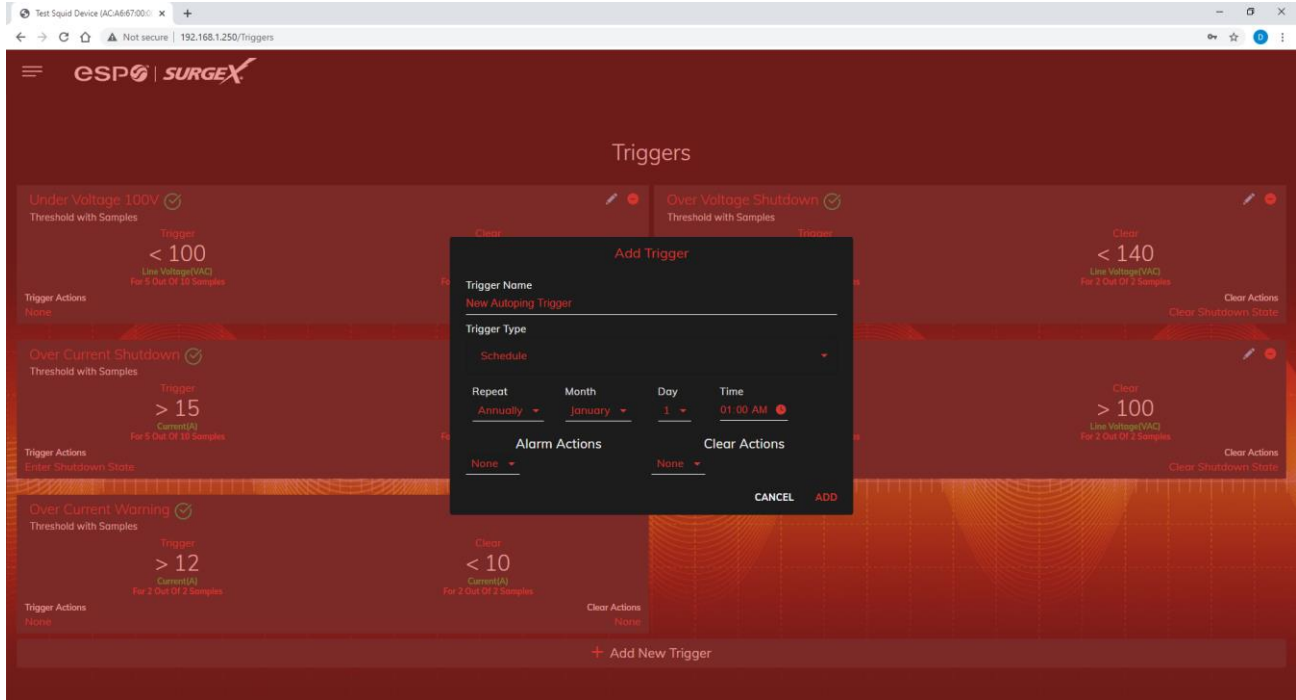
Test Squid Device (AC:A6:67:00:0 ×  +

Not secure | 192.168.1.250/Triggers

espa | SURGEX

Triggers

Under Voltage 100V
Threshold with Samples
Trigger
< 100
Line Voltage(VAC)
For 5 Out Of 10 Samples
Trigger Actions
None

Clear

Over Voltage Shutdown
Threshold with Samples
Trigger
Clear
< 140
Line Voltage(VAC)
For 2 Out Of 2 Samples
Clear Actions
Clear Shutdown State

Over Current Shutdown
Threshold with Samples
Trigger
> 15
Current(A)
For 5 Out Of 10 Samples
Trigger Actions
Enter Shutdown State

Clear
> 100
Line Voltage(VAC)
For 2 Out Of 2 Samples
Clear Actions
Clear Shutdown State

Over Current Warning
Threshold with Samples
Trigger
> 12
Current(A)
For 2 Out Of 2 Samples
Trigger Actions
None
Clear
< 10
Current(A)
For 2 Out Of 2 Samples
Clear Actions
None

Add Trigger
Trigger Name
New Autoping Trigger
Trigger Type
Schedule
Repeat
Annually
Month
January
Day
1
Time
01:00 AM
Alarm Actions
None
Clear Actions
None
CANCEL ADD

+ Add New Trigger